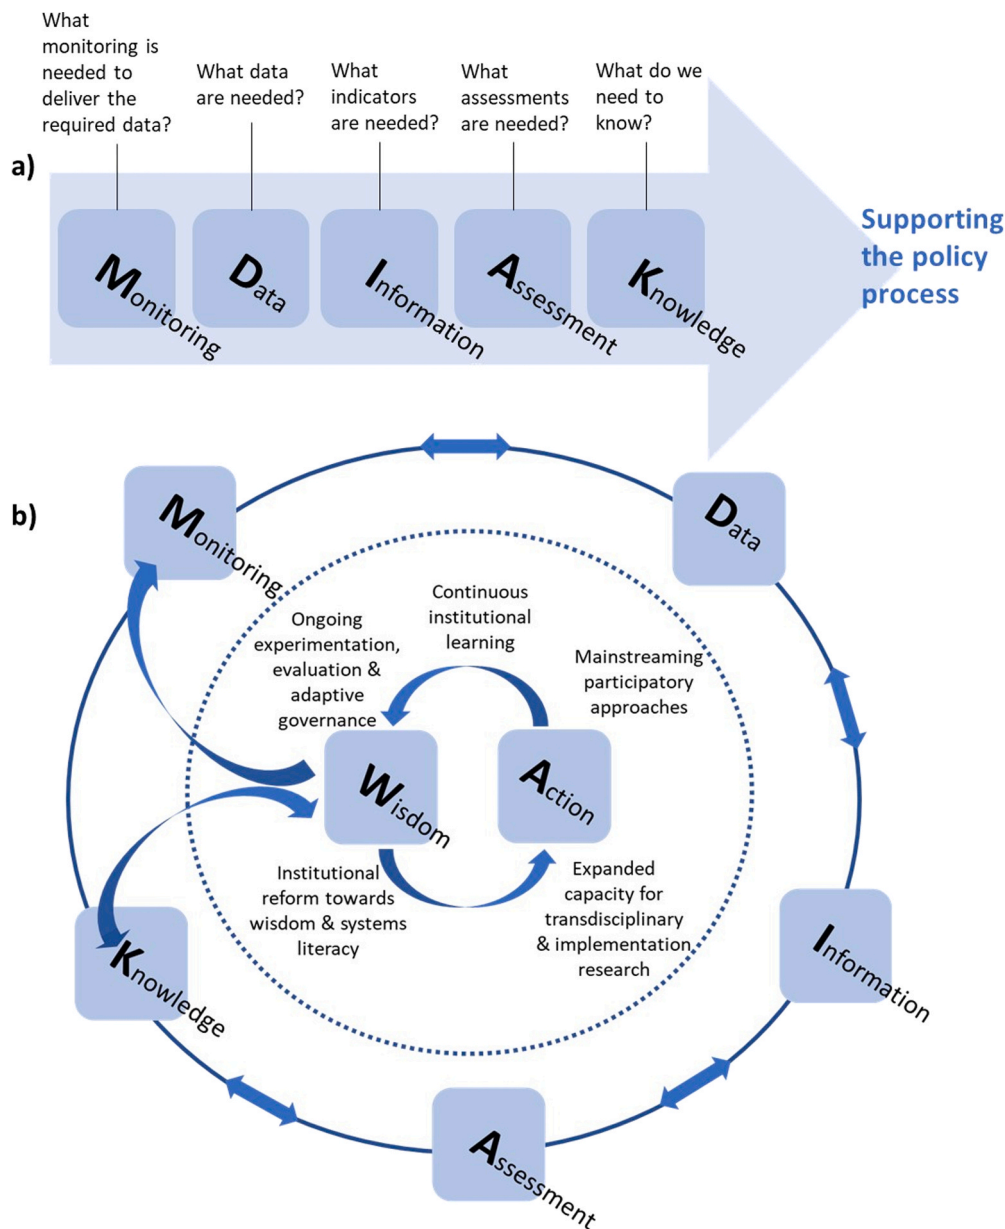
What monitoring is needed to deliver the required data?

What data are needed?

What indicators are needed?

What assessments are needed?

What do we need to know?

a)

Monitoring

Data

Information

Assessment

Knowledge

Supporting the policy process

b)

Monitoring

Data

Continuous institutional learning

Ongoing experimentation, evaluation & adaptive governance

Mainstreaming participatory approaches

Wisdom

Action

Institutional reform towards wisdom & systems literacy

Expanded capacity for transdisciplinary & implementation research

Knowledge

Information

Assessment